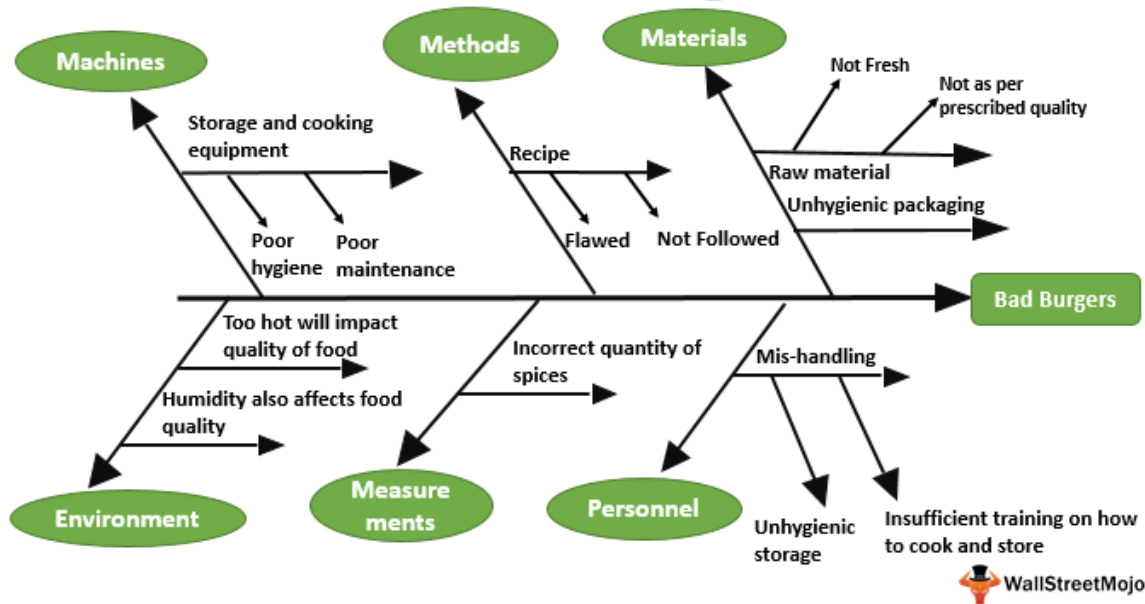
Machines

Methods

Materials

Not Fresh

Not as per prescribed quality

Storage and cooking equipment

Recipe

Raw material

Unhygienic packaging

Poor hygiene

Poor maintenance

Flawed

Not Followed

Bad Burgers

Too hot will impact quality of food

Incorrect quantity of spices

Mis-handling

Humidity also affects food quality

Environment

Measure ments

Personnel

Unhygienic storage

Insufficient training on how to cook and store

WallStreetMojo